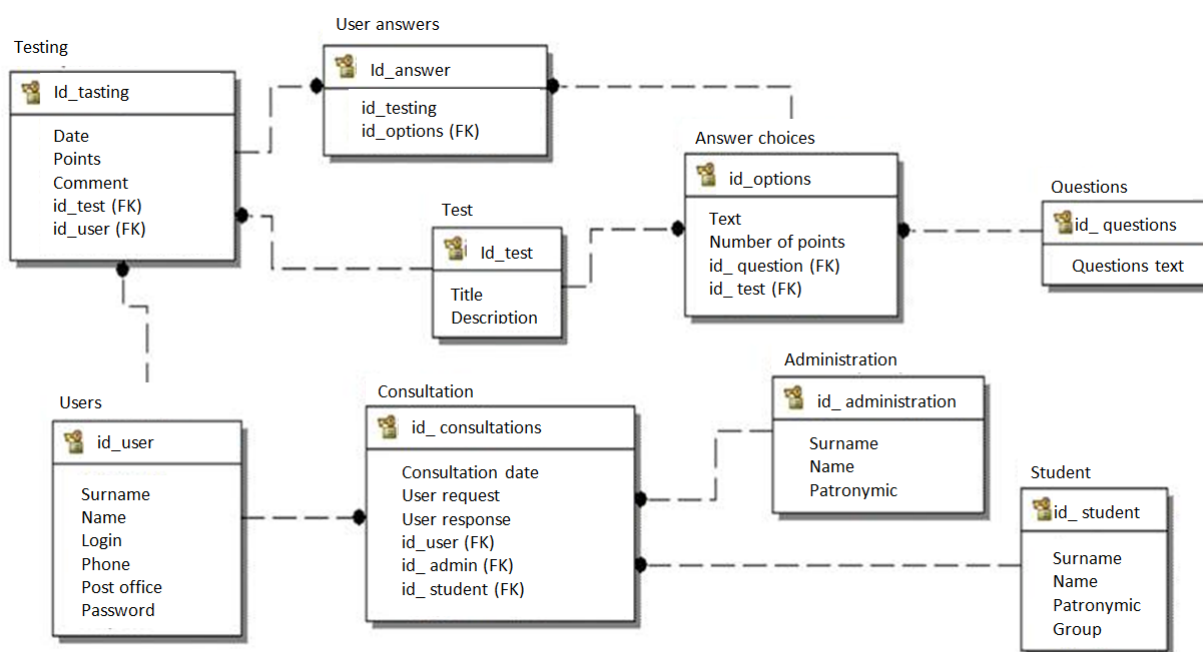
Testing

Id_tasting

Date
Points
Comment
id_test (FK)
id_user (FK)

User answers

Id_answer

id_testing
id_options (FK)

Test

Id_test

Title
Description

Answer choices

id_options

Text
Number of points
id_ question (FK)
id_ test (FK)

Questions

id_ questions

Questions text

Users

id_user

Surname
Name
Login
Phone
Post office
Password

Consultation

id_ consultations

Consultation date
User request
User response
id_user (FK)
id_ admin (FK)
id_ student (FK)

Administration

id_ administration

Surname
Name
Patronymic

Student

id_ student

Surname
Name
Patronymic
Group